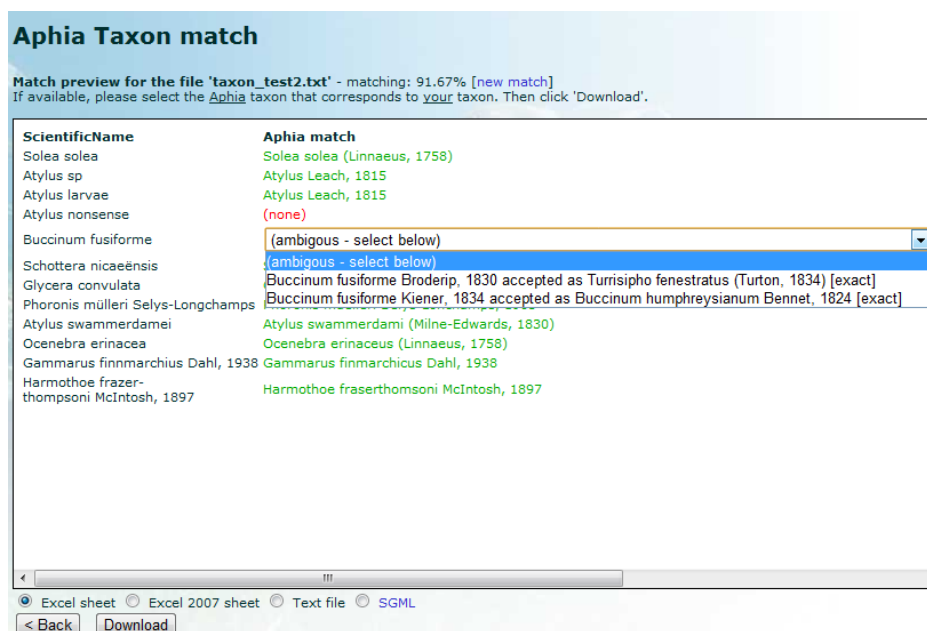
Aphia Taxon match

Match preview for the file 'taxon_test2.txt' - matching: 91.67% [new match]
If available, please select the Aphia taxon that corresponds to your taxon. Then click 'Download'.

| ScientificName | Aphia match |
|---|---|
| Solea solea | Solea solea (Linnaeus, 1758) |
| Atylus sp | Atylus Leach, 1815 |
| Atylus larvae | Atylus Leach, 1815 |
| Atylus nonsense | (none) |
| Buccinum fusiforme | (ambigous - select below) |
| Schottera nicaeënsis | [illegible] |
| Glycera convulata | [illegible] |
| Phoronis mülleri Selys-Longchamps | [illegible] |
| Atylus swammerdamei | Atylus swammerdami (Milne-Edwards, 1830) |
| Ocenebra erinacea | Ocenebra erinaceus (Linnaeus, 1758) |
| Gammarus finnmarchius Dahl, 1938 | Gammarus finmarchicus Dahl, 1938 |
| Harmothoe frazer-thompsoni McIntosh, 1897 | Harmothoe fraserthomsoni McIntosh, 1897 |

(ambigous - select below)
Buccinum fusiforme Broderip, 1830 accepted as Turrisipho fenestratus (Turton, 1834) [exact]
Buccinum fusiforme Kiener, 1834 accepted as Buccinum humphreysianum Bennet, 1824 [exact]

Excel sheet  Excel 2007 sheet  Text file  SGML

< Back  Download